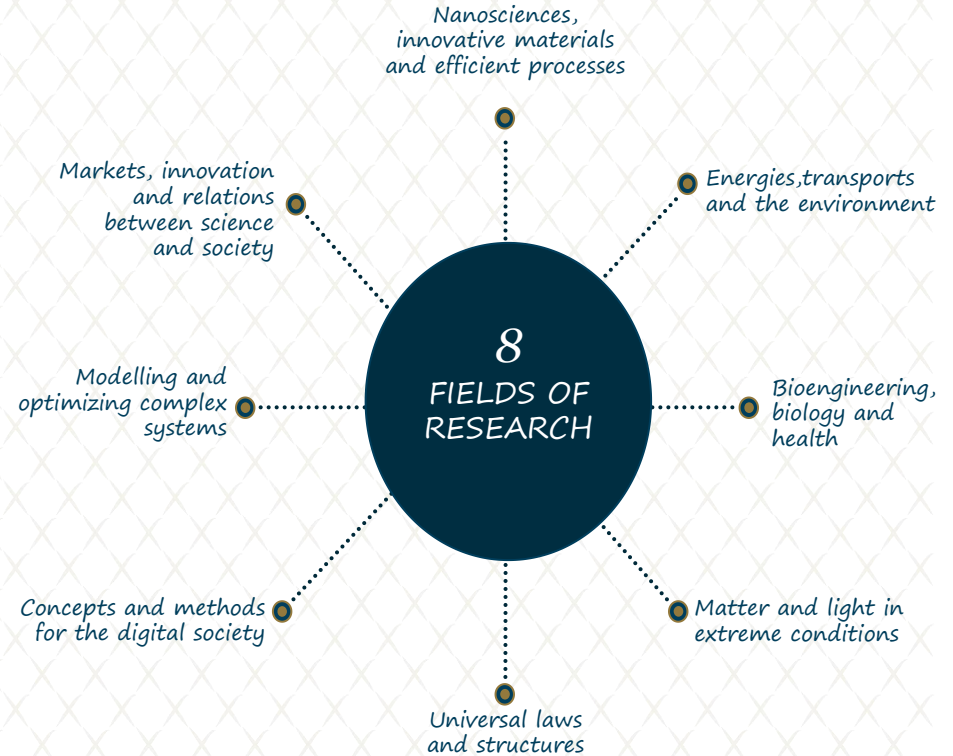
8
FIELDS OF RESEARCH

Nanosciences, innovative materials and efficient processes

Energies,transports and the environment

Bioengineering, biology and health

Matter and light in extreme conditions

Universal laws and structures

Concepts and methods for the digital society

Modelling and optimizing complex systems

Markets, innovation and relations between science and society